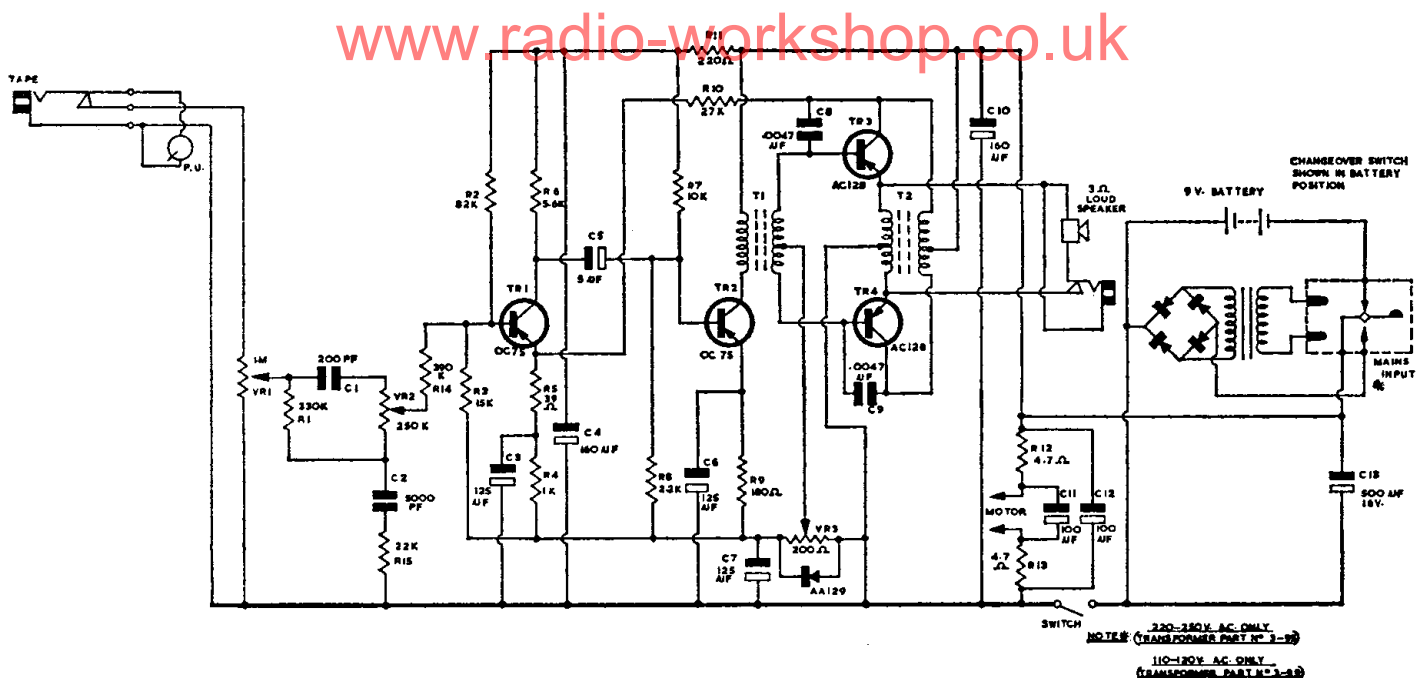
www.radio-workshop.co.uk

TAPE

P.U.

R11 220Ω

R10 27K

C8 .0047 μF

TR3 AC128

C10 160 μF

CHANGEOVER SWITCH SHOWN IN BATTERY POSITION

9V. BATTERY

3Ω LOUD SPEAKER

R2 82K

R6 5.6K

R7 10K

T1

T2

C5 5μF

TR1 OC75

TR2 OC75

TR4 AC128

1M VR1

200PF C1

VR2 250K

390K R14

330K R1

R3 15K

R5 39Ω

C4 160μF

C3 125 μF

R4 1K

R8 3.3K

C6 125 μF

R9 180Ω

.0047 μF C9

MAINS INPUT

C2 5000 PF

22K R15

C7 125 μF

VR3 200Ω

AA129

R12 4.7Ω

MOTOR

C11 100 μF

C12 100 μF

4.7Ω R13

C13 500 μF 18V.

SWITCH

NOTES: 220-250V AC ONLY (TRANSFORMER PART Nº 3-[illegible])

110-120V AC ONLY (TRANSFORMER PART Nº 3-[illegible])